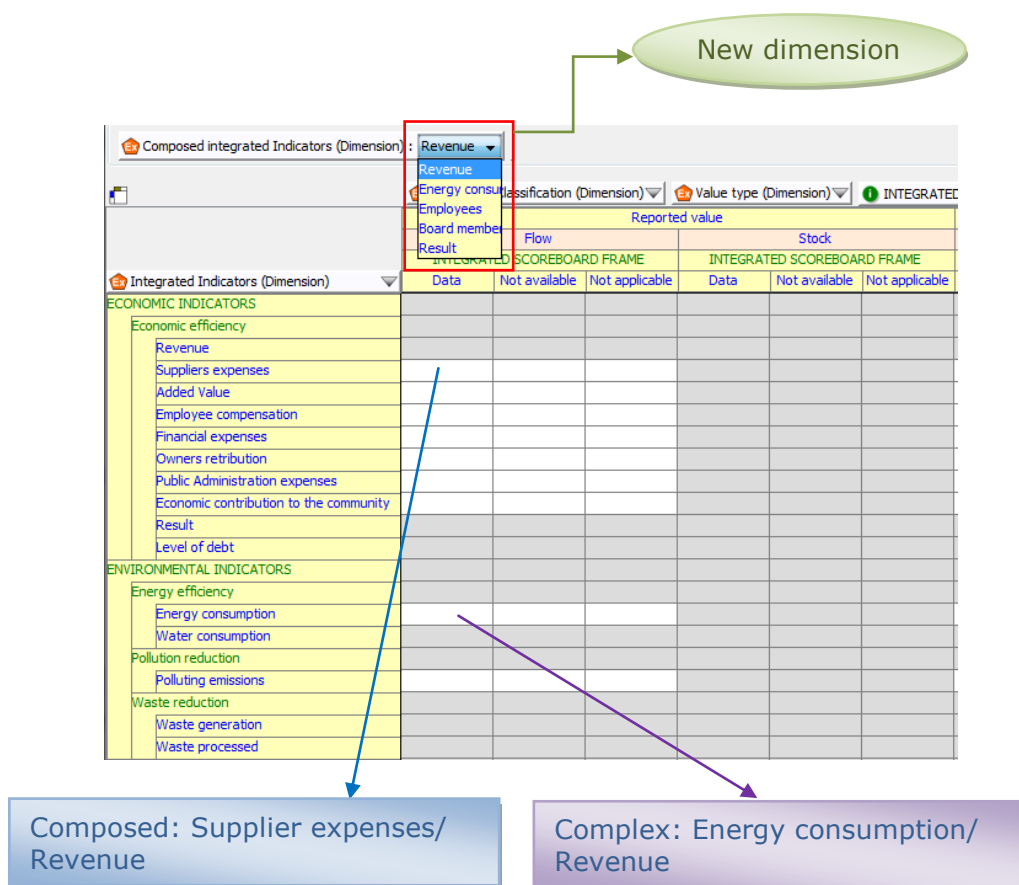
New dimension

Composed integrated Indicators (Dimension) : Revenue

Revenue
Energy consu
Employees
Board member
Result

lassification (Dimension) Value type (Dimension) INTEGRATED

| Integrated Indicators (Dimension) | Reported value | | | | | |
|---|---|---|---|---|---|---|
| | Flow | | | Stock | | |
| | INTEGRATED SCOREBOARD FRAME | | | INTEGRATED SCOREBOARD FRAME | | |
| | Data | Not available | Not applicable | Data | Not available | Not applicable |
| ECONOMIC INDICATORS | | | | | | |
| Economic efficiency | | | | | | |
| Revenue | | | | | | |
| Suppliers expenses | | | | | | |
| Added Value | | | | | | |
| Employee compensation | | | | | | |
| Financial expenses | | | | | | |
| Owners retribution | | | | | | |
| Public Administration expenses | | | | | | |
| Economic contribution to the community | | | | | | |
| Result | | | | | | |
| Level of debt | | | | | | |
| ENVIRONMENTAL INDICATORS | | | | | | |
| Energy efficiency | | | | | | |
| Energy consumption | | | | | | |
| Water consumption | | | | | | |
| Pollution reduction | | | | | | |
| Polluting emissions | | | | | | |
| Waste reduction | | | | | | |
| Waste generation | | | | | | |
| Waste processed | | | | | | |

Composed: Supplier expenses/ Revenue

Complex: Energy consumption/ Revenue